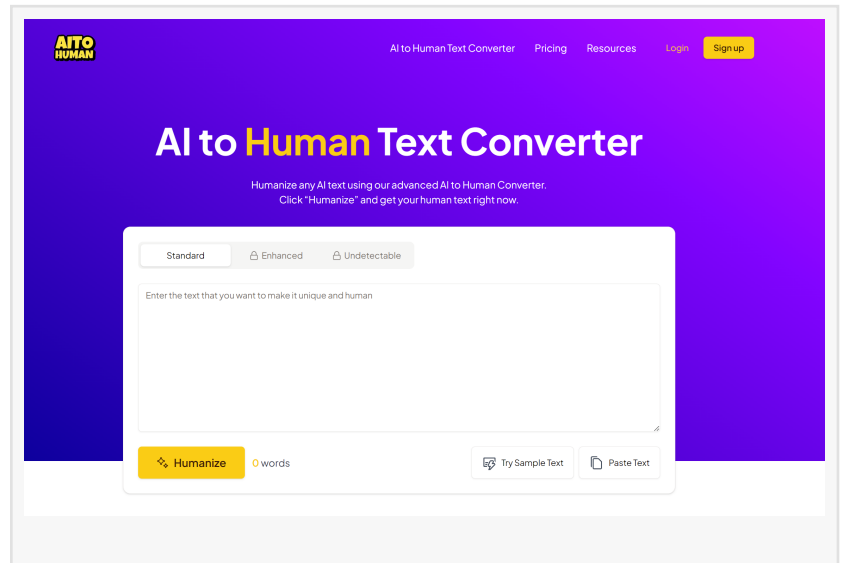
AITO HUMAN

AI to Human Text Converter Pricing Resources Login Sign up

AI to Human Text Converter

Humanize any AI text using our advanced AI to Human Converter.
Click "Humanize" and get your human text right now.

Standard Enhanced Undetectable

Enter the text that you want to make it unique and human

Humanize 0 words Try Sample Text Paste Text